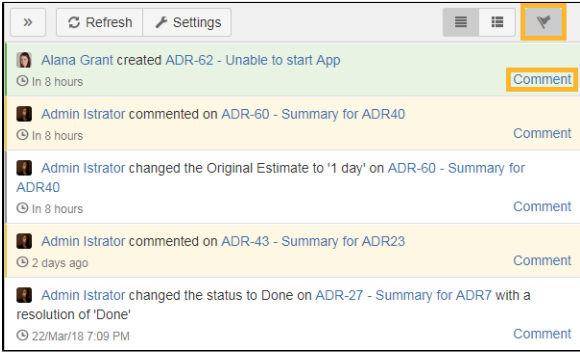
»

Refresh

Settings

Alana Grant created ADR-62 - Unable to start App

In 8 hours

Comment

Admin Istrator commented on ADR-60 - Summary for ADR40

In 8 hours

Comment

Admin Istrator changed the Original Estimate to '1 day' on ADR-60 - Summary for ADR40

In 8 hours

Comment

Admin Istrator commented on ADR-43 - Summary for ADR23

2 days ago

Comment

Admin Istrator changed the status to Done on ADR-27 - Summary for ADR7 with a resolution of 'Done'

22/Mar/18 7:09 PM

Comment